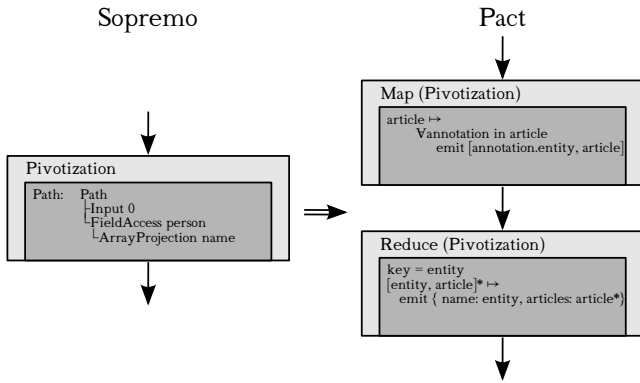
Sopremo

Pivotization

Path: Path
├Input 0
├FieldAccess person
└ArrayProjection name

Pact

Map (Pivotization)

article $\mapsto$
$\forall$annotation in article
emit [annotation.entity, article]

Reduce (Pivotization)

key = entity
[entity, article]* $\mapsto$
emit { name: entity, articles: article*}